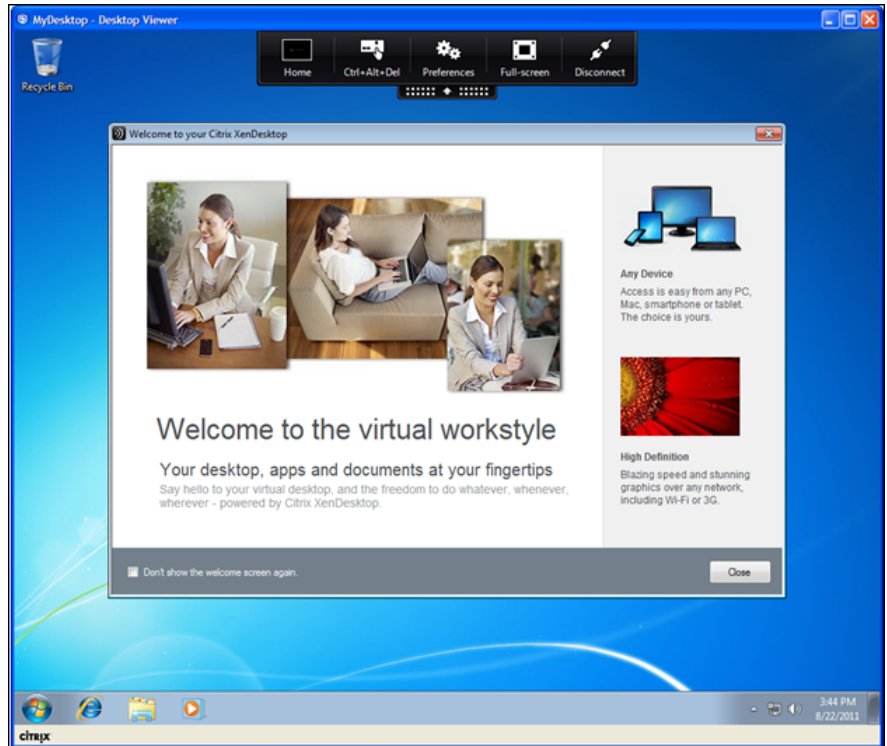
MyDesktop - Desktop Viewer

Recycle Bin

Home
Ctrl+Alt+Del
Preferences
Full-screen
Disconnect

Welcome to your Citrix XenDesktop

Welcome to the virtual workstyle

Your desktop, apps and documents at your fingertips

Say hello to your virtual desktop, and the freedom to do whatever, whenever, wherever - powered by Citrix XenDesktop.

Any Device

Access is easy from any PC, Mac, smartphone or tablet. The choice is yours.

High Definition

Blazing speed and stunning graphics over any network, including Wi-Fi or 3G.

Don't show the welcome screen again.

Close

3:44 PM
8/22/2011

CiTRIX